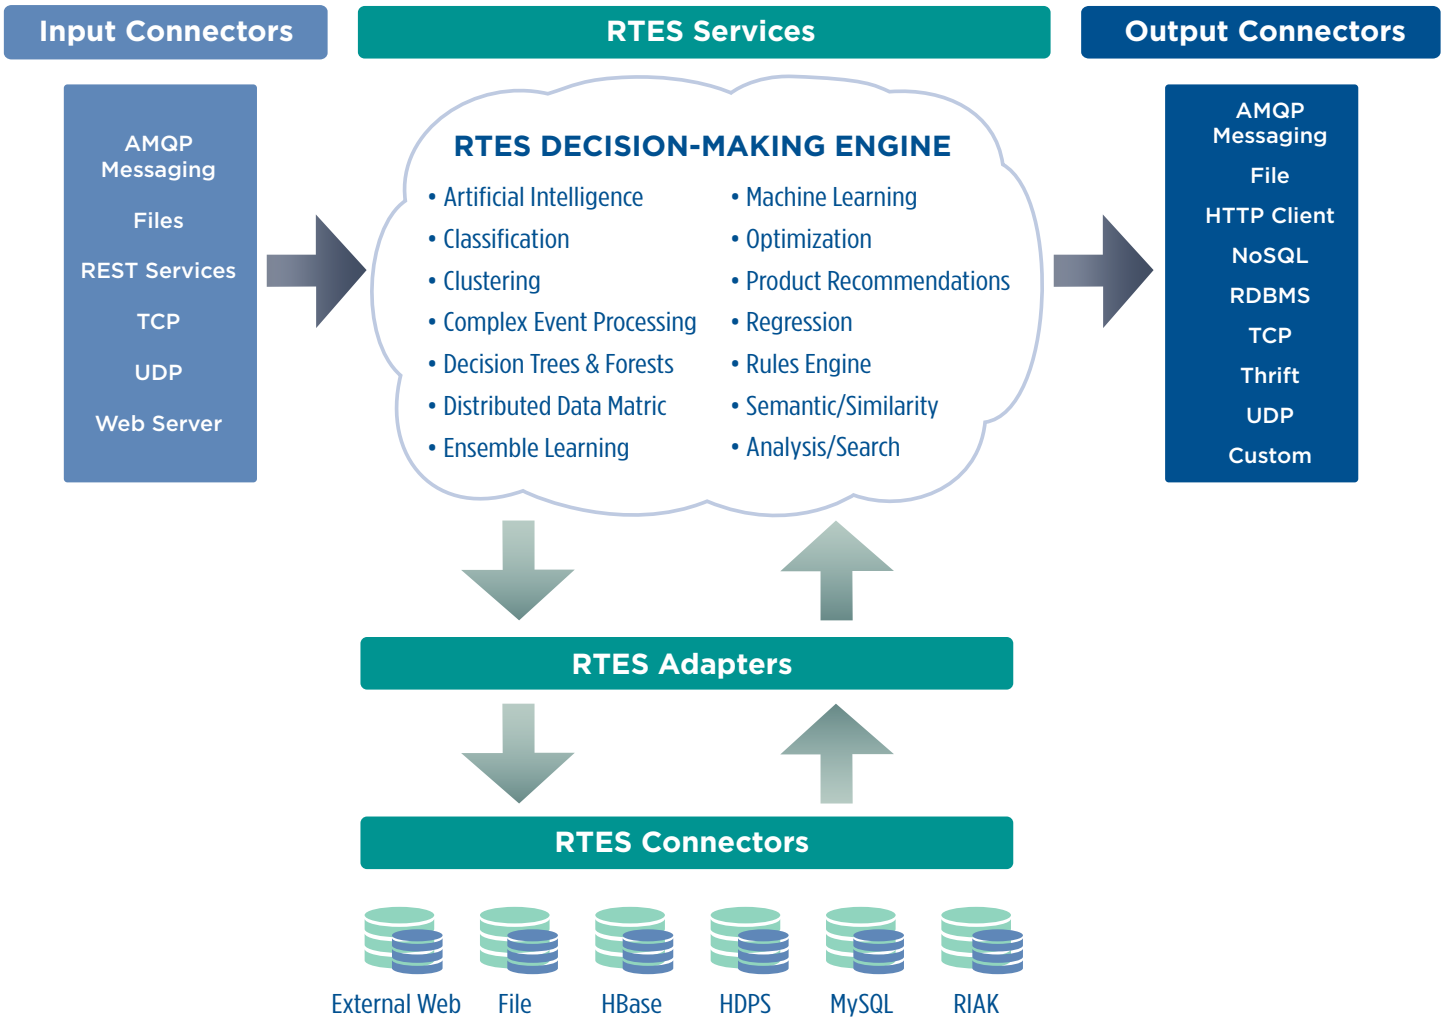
Input Connectors

RTES Services

Output Connectors

AMQP Messaging
Files
REST Services
TCP
UDP
Web Server

RTES DECISION-MAKING ENGINE

• Artificial Intelligence
• Classification
• Clustering
• Complex Event Processing
• Decision Trees & Forests
• Distributed Data Matric
• Ensemble Learning

• Machine Learning
• Optimization
• Product Recommendations
• Regression
• Rules Engine
• Semantic/Similarity
• Analysis/Search

AMQP Messaging
File
HTTP Client
NoSQL
RDBMS
TCP
Thrift
UDP
Custom

RTES Adapters

RTES Connectors

External Web
File
HBase
HDPS
MySQL
RIAK